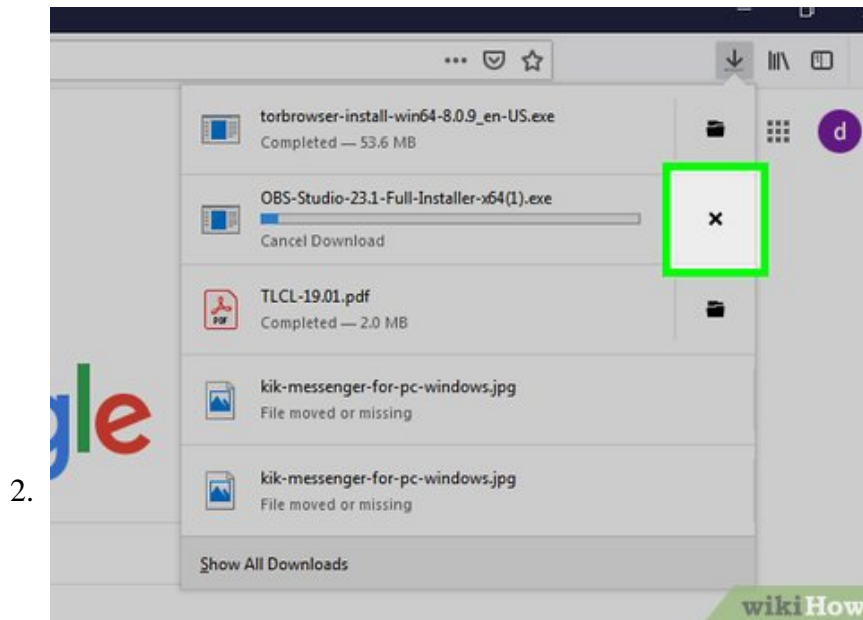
2.

torbrowser-install-win64-8.0.9_en-US.exe
Completed — 53.6 MB

OBS-Studio-23.1-Full-Installer-x64(1).exe
Cancel Download

TLCL-19.01.pdf
Completed — 2.0 MB

kik-messenger-for-pc-windows.jpg
File moved or missing

kik-messenger-for-pc-windows.jpg
File moved or missing

Show All Downloads

d

gle

PDF

wikiHow